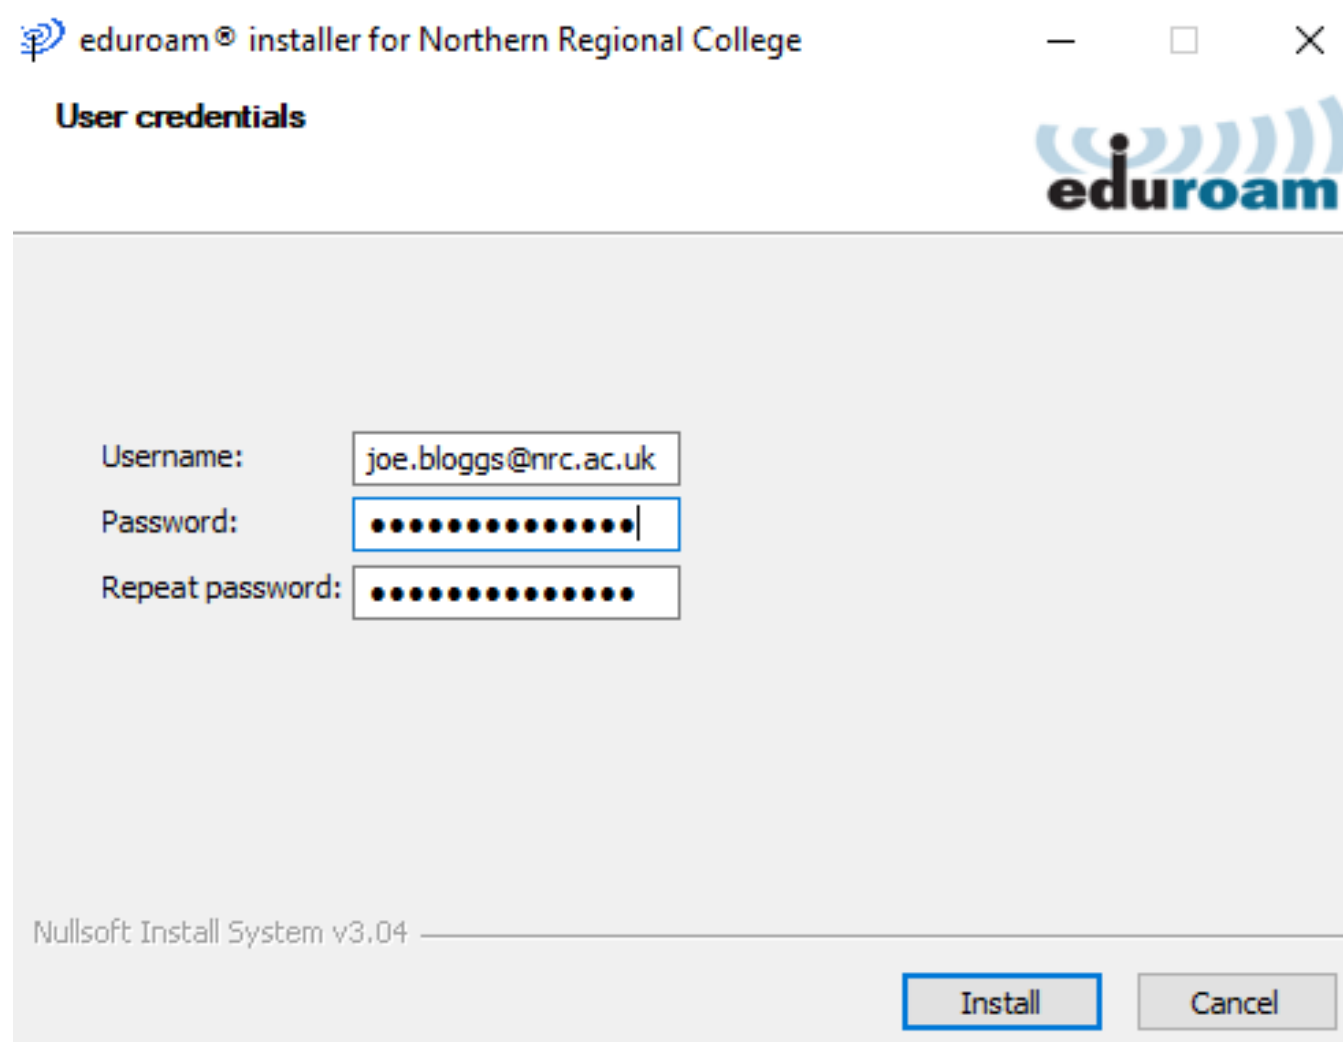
eduroam® installer for Northern Regional College

User credentials

eduroam

Username: joe.bloggs@nrc.ac.uk

Password: •••••••••••••••

Repeat password: •••••••••••••••

Nullsoft Install System v3.04

Install Cancel